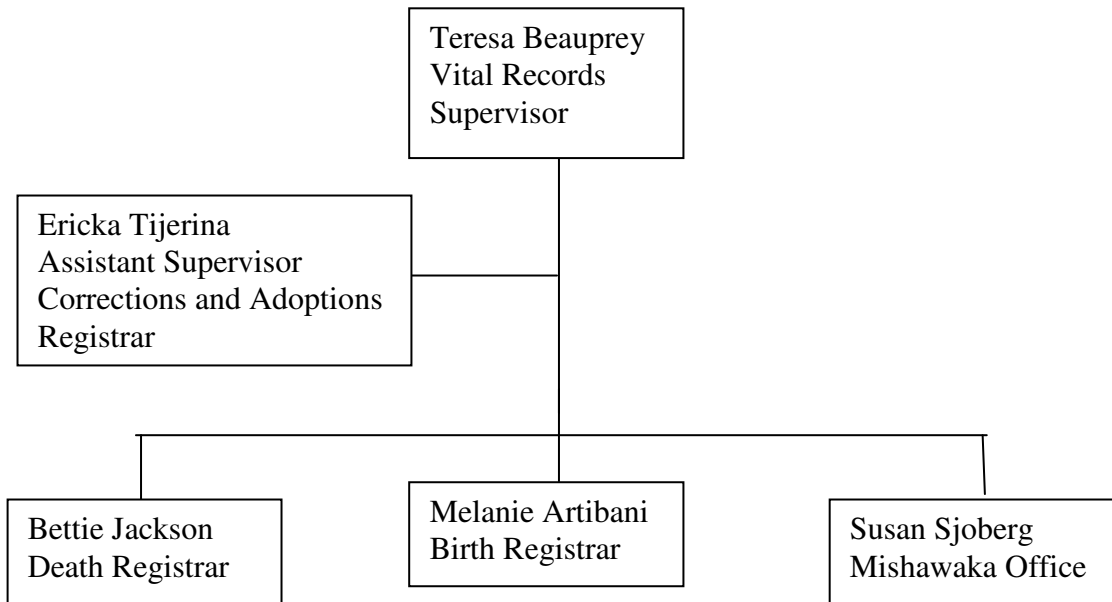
Teresa Beauprey
Vital Records
Supervisor

Ericka Tijerina
Assistant Supervisor
Corrections and Adoptions
Registrar

Bettie Jackson
Death Registrar

Melanie Artibani
Birth Registrar

Susan Sjoberg
Mishawaka Office